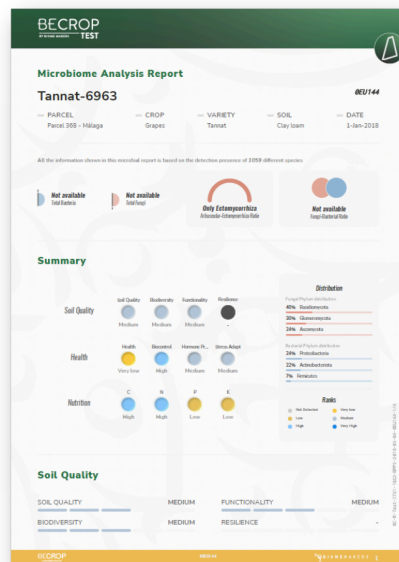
BECROP TEST
BY BIOME MAKERS

Microbiome Analysis Report

Tannat-6963

@EU144

| PARCEL | CROP | VARIETY | SOIL | DATE |
|---|---|---|---|---|
| Parcel 368 - Málaga | Grapes | Tannat | Clay loam | 1-Jan-2018 |

All the information shown in this microbial report is based on the detection presence of 1059 different species

Not available
Total Bacteria

Not available
Total Fungi

Only Ectomycorrhiza
Arbuscular-Ectomycorrhiza Ratio

Not available
Fungal-Bacterial Ratio

Summary

Soil Quality
Soil Quality Medium
Biodiversity Medium
Functionality Medium
Resilience -

Health
Health Very low
Biocontrol High
Hormone Pr... Medium
Stress Adapt Medium

Nutrition
C High
N High
P Low
K Low

Distribution
Fungal Phylum distribution
40% Basidiomycota
30% Glomeromycota
24% Ascomycota
Bacterial Phylum distribution
24% Proteobacteria
22% Actinobacteria
7% Firmicutes

Ranks
Not Detected
Low
High
Very low
Medium
Very High

Soil Quality

SOIL QUALITY MEDIUM
FUNCTIONALITY MEDIUM
BIODIVERSITY MEDIUM
RESILIENCE -

BECROP
BIOMEMAKERS
1